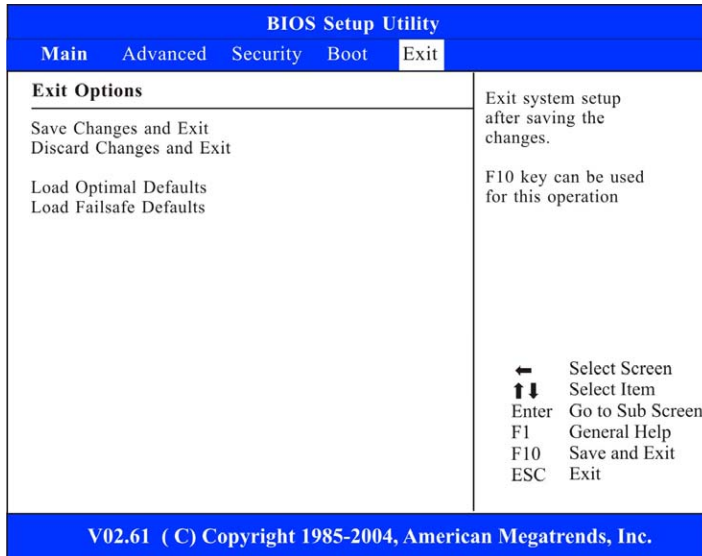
BIOS Setup Utility

Main Advanced Security Boot Exit

Exit Options

Save Changes and Exit
Discard Changes and Exit

Load Optimal Defaults
Load Failsafe Defaults

Exit system setup after saving the changes.

F10 key can be used for this operation

← Select Screen
↑↓ Select Item
Enter Go to Sub Screen
F1 General Help
F10 Save and Exit
ESC Exit

V02.61 (C) Copyright 1985-2004, American Megatrends, Inc.